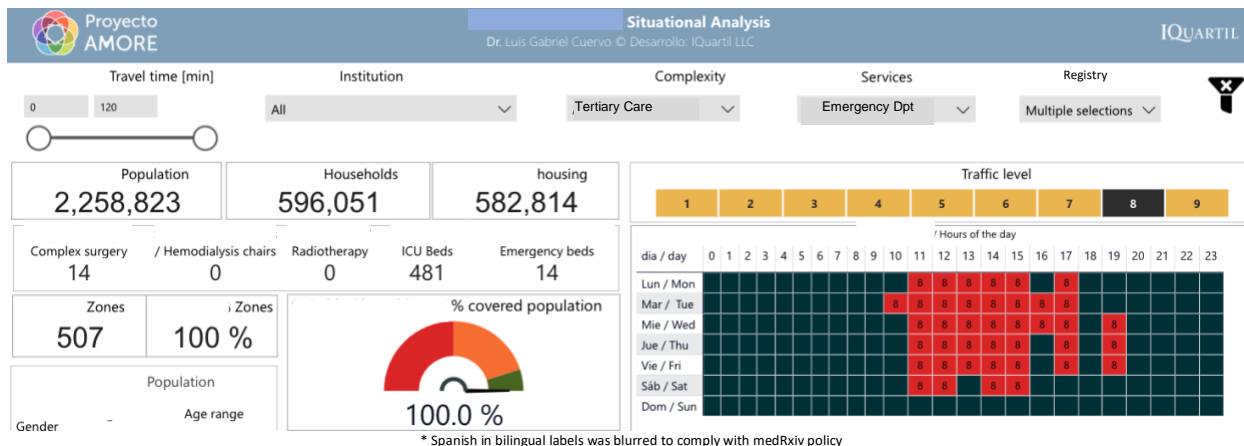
Proyecto AMORE

Situational Analysis

Dr. Luis Gabriel Cuervo © Desarrollo: IQuartil LLC

IQUARTIL

Travel time [min]

0

120

Institution

All

Complexity

Tertiary Care

Services

Emergency Dpt

Registry

Multiple selections

Population
2,258,823

Households
596,051

housing
582,814

Complex surgery
14

/ Hemodialysis chairs
0

Radiotherapy
0

ICU Beds
481

Emergency beds
14

Zones
507

Zones
100 %

% covered population

100.0 %

Population

Gender

Age range

Traffic level

| 1 | 2 | 3 | 4 | 5 | 6 | 7 | 8 | 9 |
|---|---|---|---|---|---|---|---|---|

/ Hours of the day

| dia / day | 0 | 1 | 2 | 3 | 4 | 5 | 6 | 7 | 8 | 9 | 10 | 11 | 12 | 13 | 14 | 15 | 16 | 17 | 18 | 19 | 20 | 21 | 22 | 23 |
|---|---|---|---|---|---|---|---|---|---|---|---|---|---|---|---|---|---|---|---|---|---|---|---|---|
| Lun / Mon | | | | | | | | | | | | 8 | 8 | 8 | 8 | 8 | | 8 | | | | | | |
| Mar / Tue | | | | | | | | | | | 8 | 8 | 8 | 8 | 8 | 8 | 8 | 8 | | | | | | |
| Mie / Wed | | | | | | | | | | | | 8 | 8 | 8 | 8 | 8 | 8 | 8 | | 8 | | | | |
| Jue / Thu | | | | | | | | | | | | 8 | 8 | 8 | 8 | 8 | | 8 | | 8 | | | | |
| Vie / Fri | | | | | | | | | | | | 8 | 8 | 8 | 8 | 8 | | 8 | | 8 | | | | |
| Sáb / Sat | | | | | | | | | | | | 8 | 8 | | 8 | 8 | | | | | | | | |
| Dom / Sun | | | | | | | | | | | | | | | | | | | | | | | | |

* Spanish in bilingual labels was blurred to comply with medRxiv policy